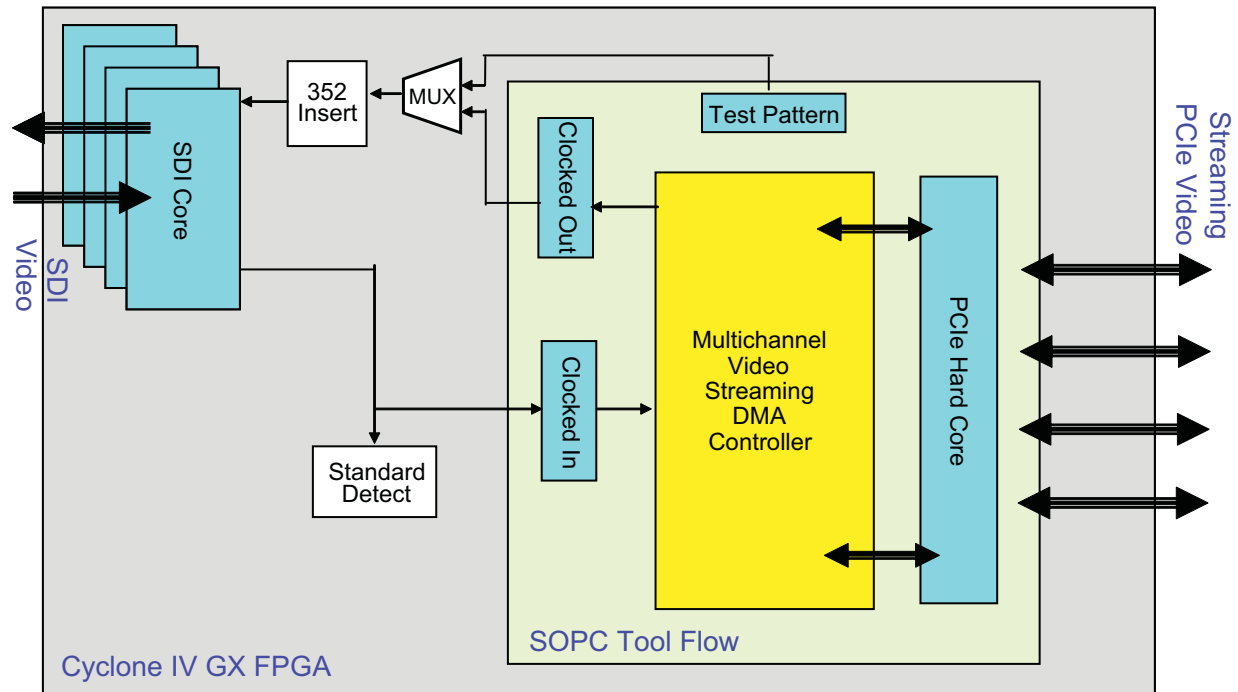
352 Insert

MUX

Test Pattern

SDI Core

SDI Video

Clocked Out

Streaming PCIe Video

Multichannel Video Streaming DMA Controller

PCIe Hard Core

Clocked In

Standard Detect

SOPC Tool Flow

Cyclone IV GX FPGA